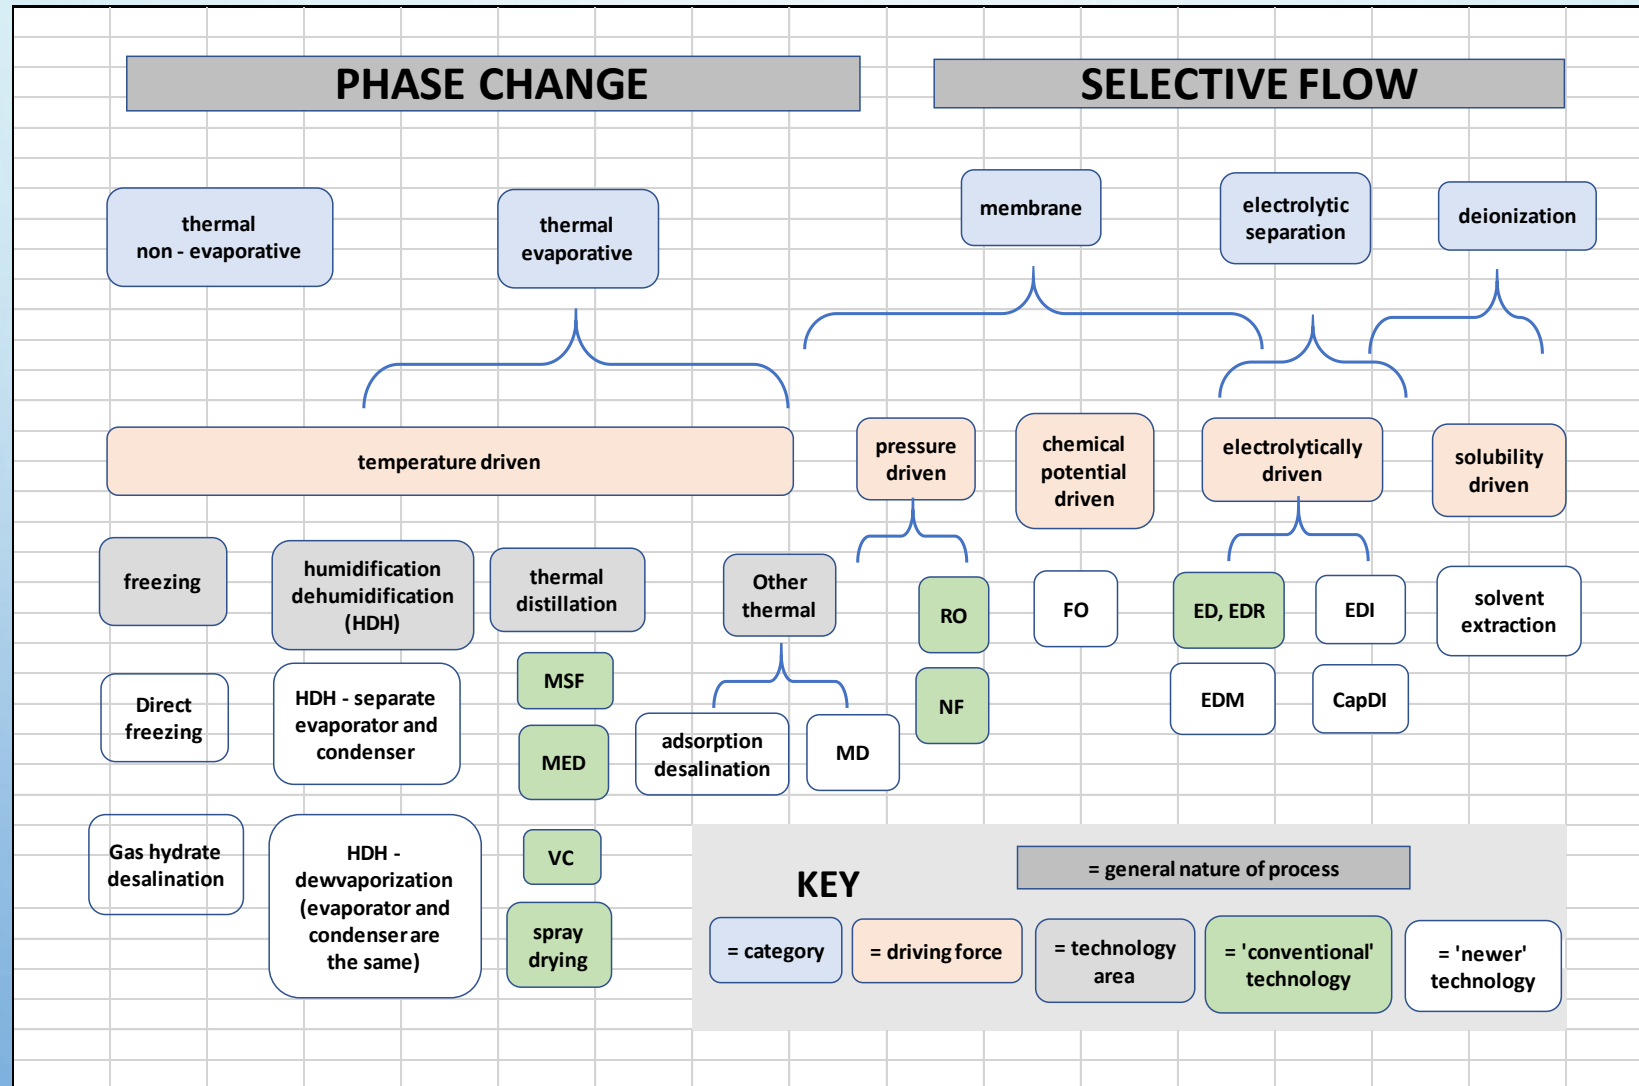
PHASE CHANGE

SELECTIVE FLOW

thermal non - evaporative

thermal evaporative

membrane

electrolytic separation

deionization

temperature driven

pressure driven

chemical potential driven

electrolytically driven

solubility driven

freezing

humidification dehumidification (HDH)

thermal distillation

Other thermal

RO

FO

ED, EDR

EDI

solvent extraction

Direct freezing

HDH - separate evaporator and condenser

MSF

MED

adsorption desalination

MD

NF

EDM

CapDI

Gas hydrate desalination

HDH - dewvaporization (evaporator and condenser are the same)

VC

spray drying

KEY

= general nature of process

= category

= driving force

= technology area

= 'conventional' technology

= 'newer' technology